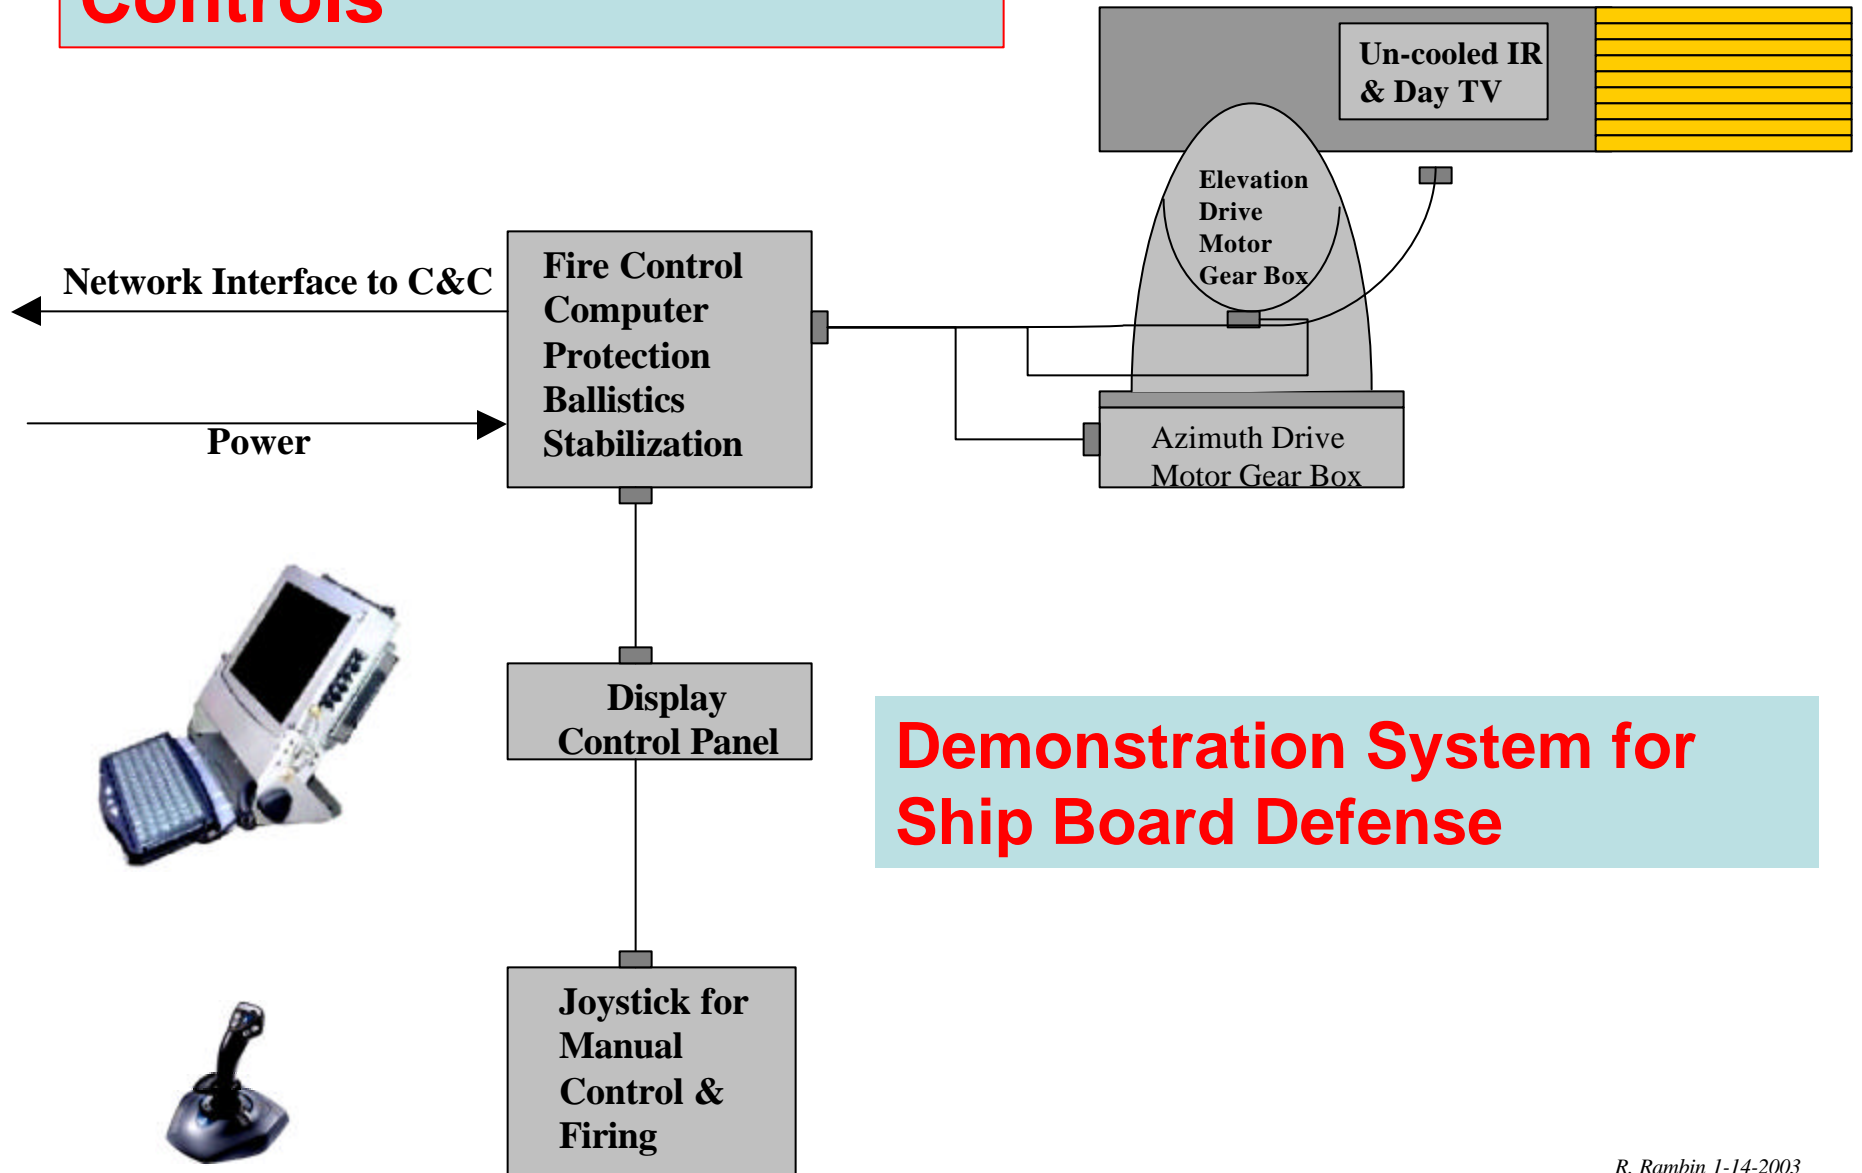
Controls

Un-cooled IR & Day TV

Elevation Drive Motor Gear Box

Network Interface to C&C

Power

Fire Control Computer Protection Ballistics Stabilization

Azimuth Drive Motor Gear Box

Display Control Panel

Demonstration System for Ship Board Defense

Joystick for Manual Control & Firing

R. Rambin 1-14-2003